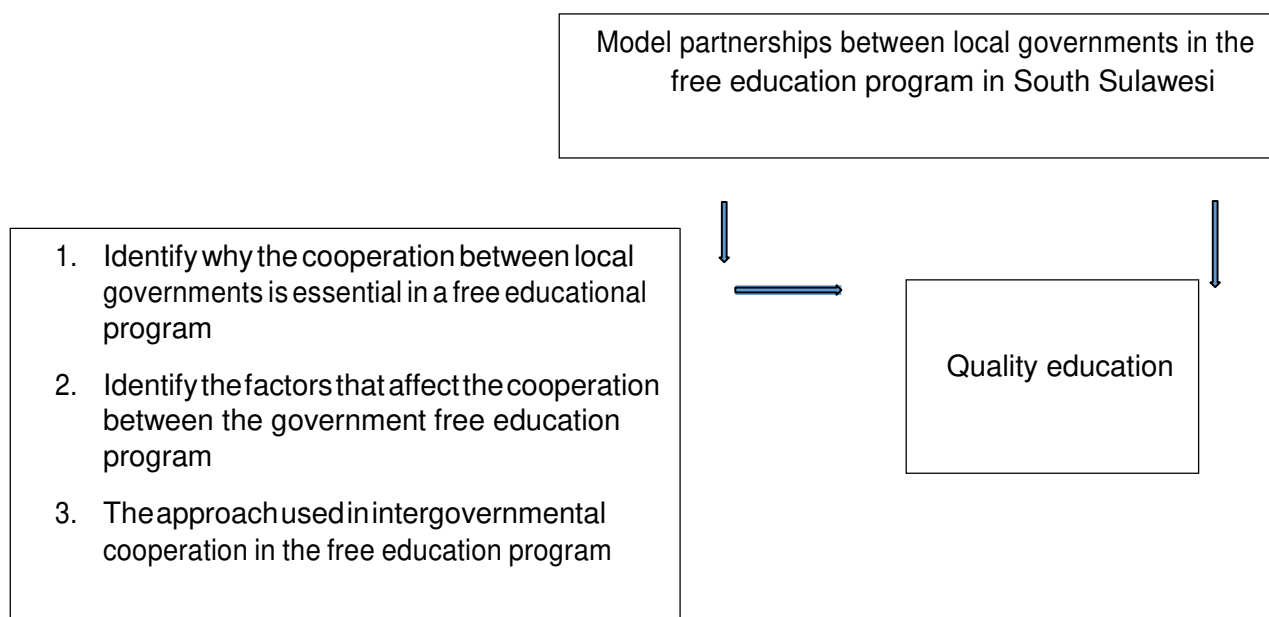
Model partnerships between local governments in the free education program in South Sulawesi

1. Identify why the cooperation between local governments is essential in a free educational program
2. Identify the factors that affect the cooperation between the government free education program
3. The approach used in intergovernmental cooperation in the free education program

Quality education